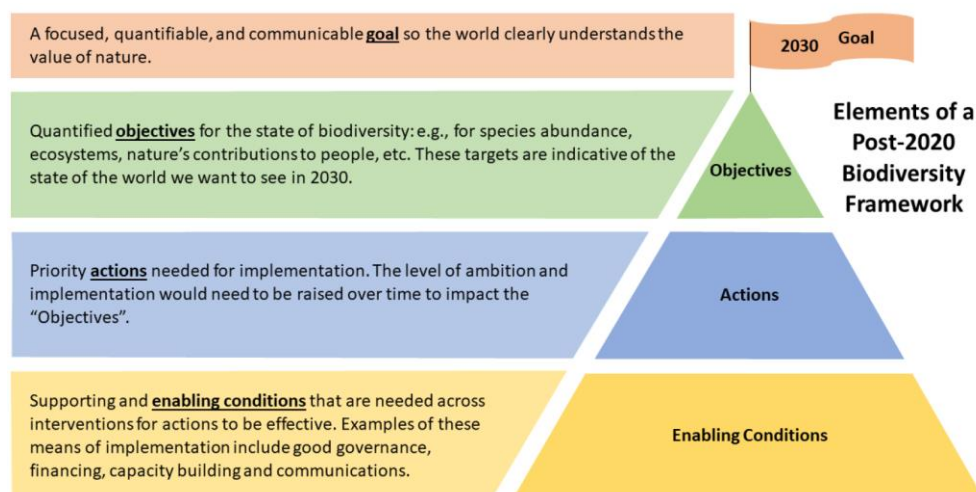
A focused, quantifiable, and communicable goal so the world clearly understands the value of nature.

2030 Goal

Quantified objectives for the state of biodiversity: e.g., for species abundance, ecosystems, nature's contributions to people, etc. These targets are indicative of the state of the world we want to see in 2030.

Objectives

Elements of a Post-2020 Biodiversity Framework

Priority actions needed for implementation. The level of ambition and implementation would need to be raised over time to impact the "Objectives".

Actions

Supporting and enabling conditions that are needed across interventions for actions to be effective. Examples of these means of implementation include good governance, financing, capacity building and communications.

Enabling Conditions